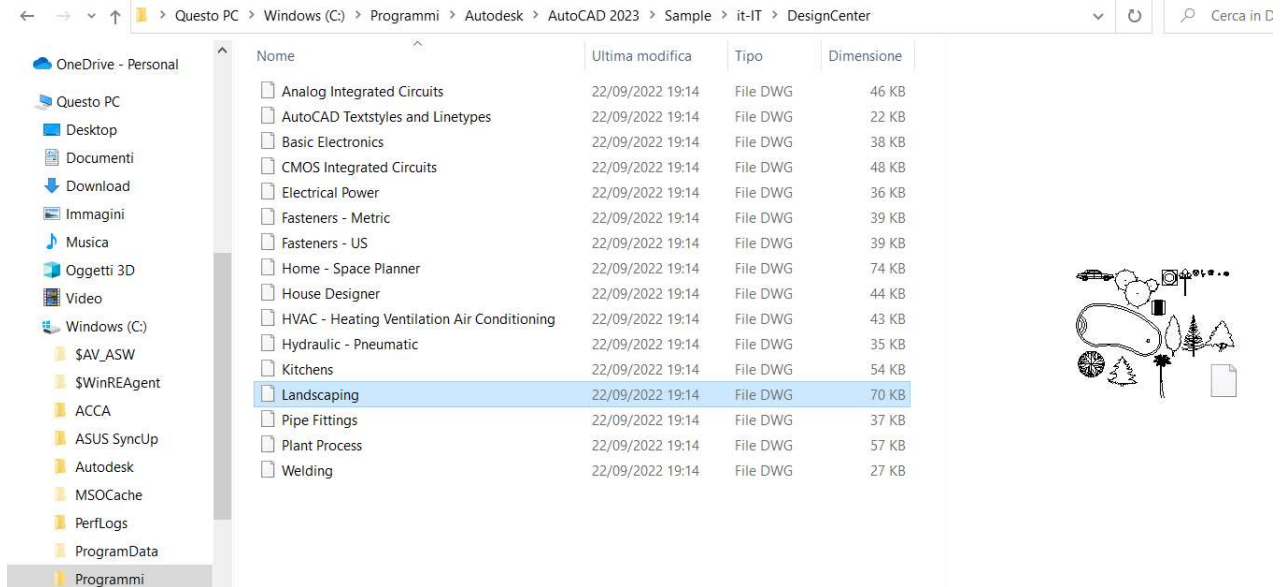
Questo PC > Windows (C:) > Programmi > Autodesk > AutoCAD 2023 > Sample > it-IT > DesignCenter

Cerca in D

OneDrive - Personal
Questo PC
Desktop
Documenti
Download
Immagini
Musica
Oggetti 3D
Video
Windows (C:)
$AV_ASW
$WinREAgent
ACCA
ASUS SyncUp
Autodesk
MSOCache
PerfLogs
ProgramData
Programmi

| Nome | Ultima modifica | Tipo | Dimensione |
|---|---|---|---|
| Analog Integrated Circuits | 22/09/2022 19:14 | File DWG | 46 KB |
| AutoCAD Textstyles and Linetypes | 22/09/2022 19:14 | File DWG | 22 KB |
| Basic Electronics | 22/09/2022 19:14 | File DWG | 38 KB |
| CMOS Integrated Circuits | 22/09/2022 19:14 | File DWG | 48 KB |
| Electrical Power | 22/09/2022 19:14 | File DWG | 36 KB |
| Fasteners - Metric | 22/09/2022 19:14 | File DWG | 39 KB |
| Fasteners - US | 22/09/2022 19:14 | File DWG | 39 KB |
| Home - Space Planner | 22/09/2022 19:14 | File DWG | 74 KB |
| House Designer | 22/09/2022 19:14 | File DWG | 44 KB |
| HVAC - Heating Ventilation Air Conditioning | 22/09/2022 19:14 | File DWG | 43 KB |
| Hydraulic - Pneumatic | 22/09/2022 19:14 | File DWG | 35 KB |
| Kitchens | 22/09/2022 19:14 | File DWG | 54 KB |
| Landscaping | 22/09/2022 19:14 | File DWG | 70 KB |
| Pipe Fittings | 22/09/2022 19:14 | File DWG | 37 KB |
| Plant Process | 22/09/2022 19:14 | File DWG | 57 KB |
| Welding | 22/09/2022 19:14 | File DWG | 27 KB |